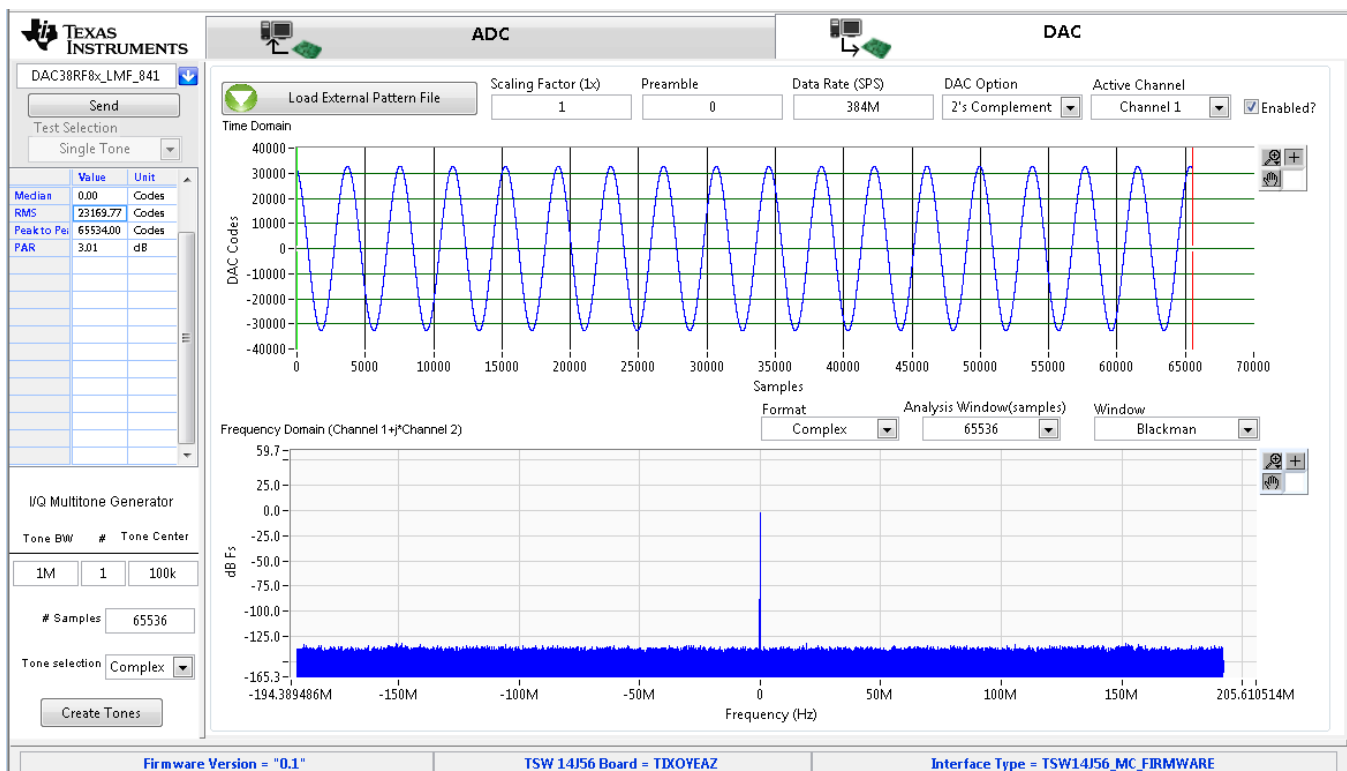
TEXAS INSTRUMENTS

ADC

DAC

DAC38RF8x_LMF_841

Send

Test Selection

Single Tone

| | Value | Unit |
|---|---|---|
| Median | 0.00 | Codes |
| RMS | 23169.77 | Codes |
| Peak to Pe | 65534.00 | Codes |
| PAR | 3.01 | dB |

I/Q Multitone Generator

Tone BW # Tone Center

1M 1 100k

# Samples 65536

Tone selection Complex

Create Tones

Load External Pattern File

Scaling Factor (1x) 1

Preamble 0

Data Rate (SPS) 384M

DAC Option 2's Complement

Active Channel Channel 1

Enabled?

Time Domain

40000 30000 20000 10000 0 -10000 -20000 -30000 -40000

DAC Codes

0 5000 10000 15000 20000 25000 30000 35000 40000 45000 50000 55000 60000 65000 70000

Samples

Format Complex

Analysis Window(samples) 65536

Window Blackman

Frequency Domain (Channel 1+j*Channel 2)

59.7 25.0 0.0 -25.0 -50.0 -75.0 -100.0 -125.0 -165.3

dB Fs

-194.389486M -150M -100M -50M 0 50M 100M 150M 205.610514M

Frequency (Hz)

Firmware Version = "0.1"

TSW 14J56 Board = TIXOYEAZ

Interface Type = TSW14J56_MC_FIRMWARE